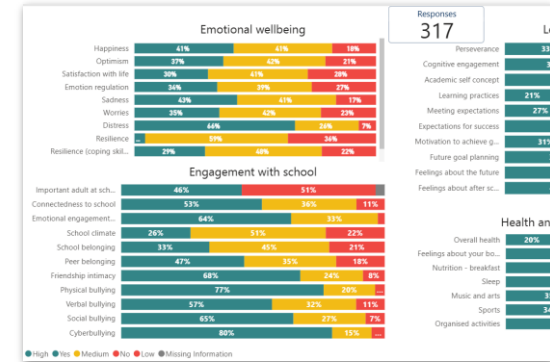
Emotional wellbeing

| | | | |
|---|---|---|---|
| Happiness | 41% | 41% | 18% |
| Optimism | 37% | 42% | 21% |
| Satisfaction with life | 30% | 41% | 28% |
| Emotion regulation | 34% | 39% | 27% |
| Sadness | 43% | 41% | 17% |
| Worries | 35% | 42% | 22% |
| Distress | 66% | 26% | 7% |
| Resilience | | 59% | 36% |
| Resilience (coping skil... | 29% | 48% | 22% |

Responses
317

Engagement with school

| | | | |
|---|---|---|---|
| Important adult at sch... | 46% | 51% | |
| Connectedness to school | 53% | 36% | 11% |
| Emotional engagement... | 64% | 33% | |
| School climate | 26% | 51% | 22% |
| School belonging | 33% | 45% | 21% |
| Peer belonging | 47% | 35% | 18% |
| Friendship intimacy | 68% | 24% | 8% |
| Physical bullying | 77% | 20% | ... |
| Verbal bullying | 57% | 32% | 11% |
| Social bullying | 65% | 27% | 7% |
| Cyberbullying | 80% | 15% | ... |

L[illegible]

| | |
|---|---|
| Perseverance | 33 |
| Cognitive engagement | 3 |
| Academic self concept | |
| Learning practices | 21% |
| Meeting expectations | 27% |
| Expectations for success | |
| Motivation to achieve g... | 31 |
| Future goal planning | |
| Feelings about the future | |
| Feelings about after sc... | |

Health an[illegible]

| | |
|---|---|
| Overall health | 20% |
| Feelings about your bo... | |
| Nutrition - breakfast | |
| Sleep | |
| Music and arts | 3 |
| Sports | 3 |
| Organised activities | |

● High ● Yes ● Medium ● No ● Low ● Missing information